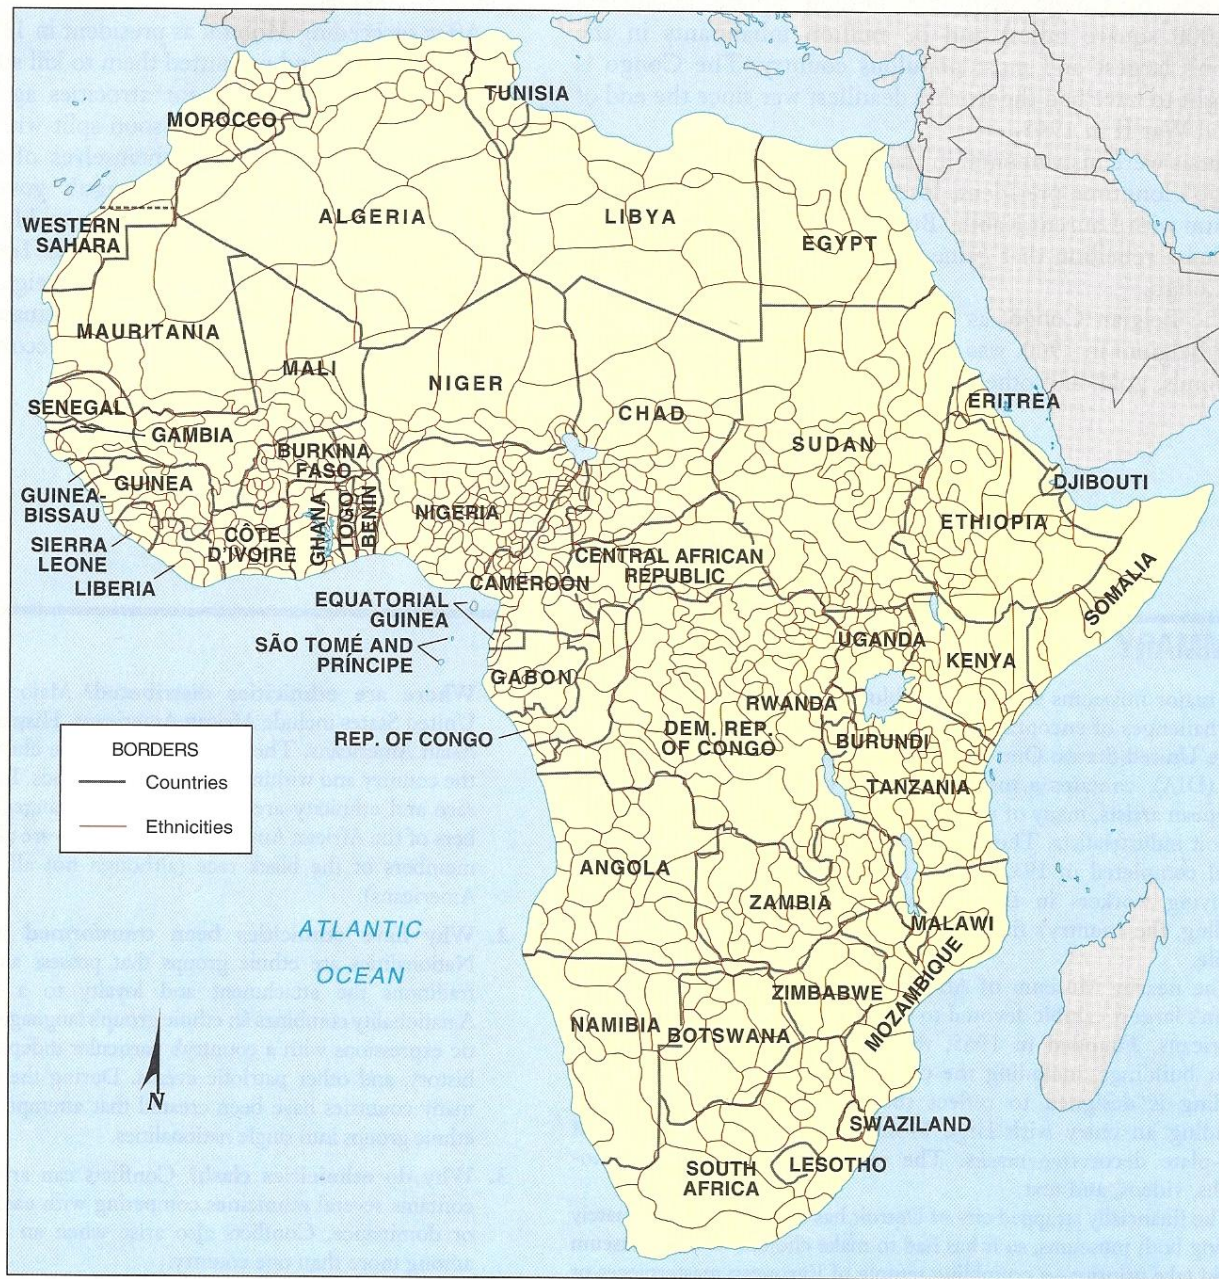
TUNISIA
MOROCCO
WESTERN SAHARA
ALGERIA
LIBYA
EGYPT
MAURITANIA
MALI
NIGER
SENEGAL
GAMBIA
CHAD
ERITREA
SUDAN
BURKINA FASO
GUINEA-BISSAU
GUINEA
DJIBOUTI
NIGERIA
ETHIOPIA
SIERRA LEONE
CÔTE D'IVOIRE
GHANA
TOGO
BENIN
CENTRAL AFRICAN REPUBLIC
LIBERIA
CAMEROON
SOMALIA
EQUATORIAL GUINEA
SÃO TOMÉ AND PRÍNCIPE
UGANDA
KENYA
GABON
RWANDA
DEM. REP. OF CONGO
BURUNDI
REP. OF CONGO
TANZANIA
BORDERS
Countries
Ethnicities
ANGOLA
ZAMBIA
MALAWI
ATLANTIC OCEAN
ZIMBABWE
MOZAMBIQUE
NAMIBIA
BOTSWANA
N
SWAZILAND
SOUTH AFRICA
LESOTHO